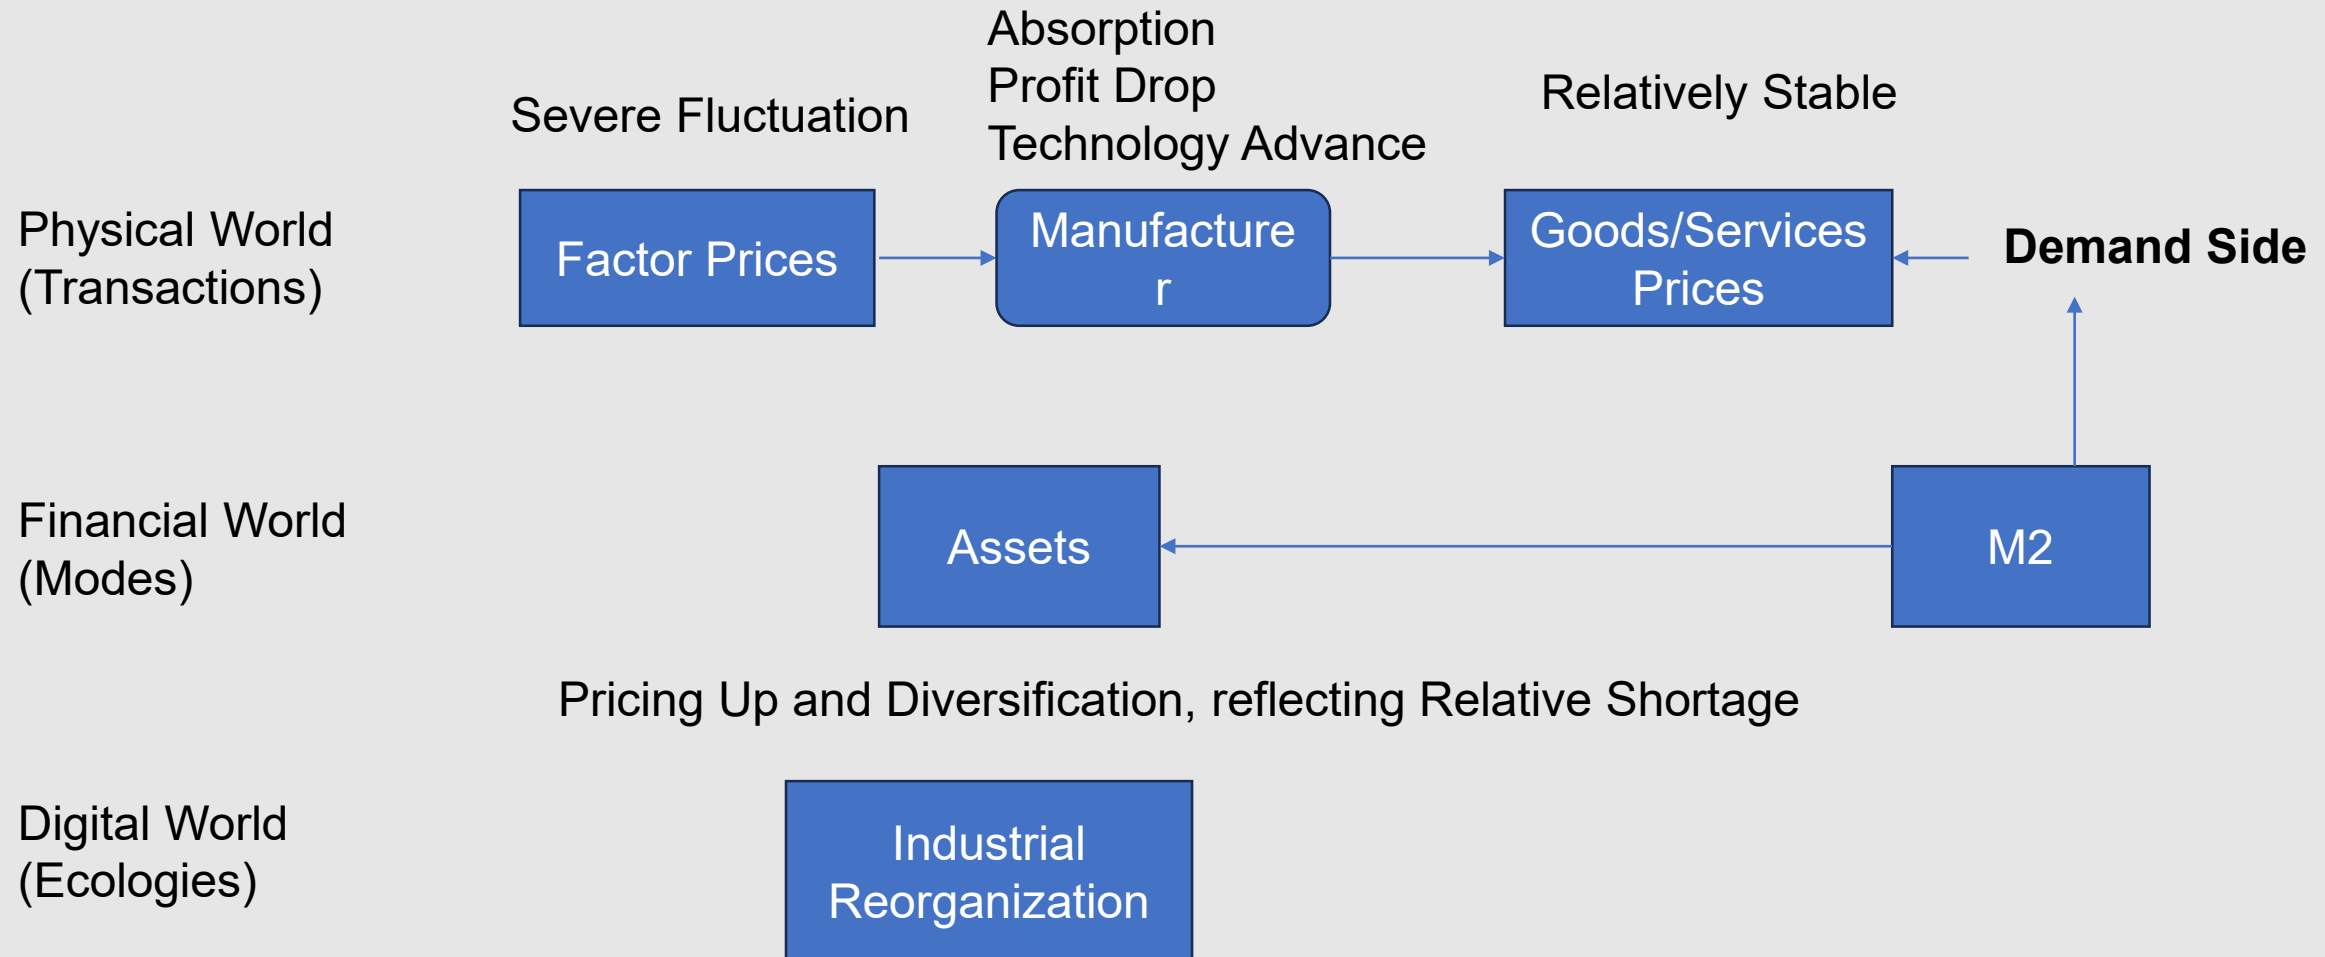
Severe Fluctuation

Absorption
Profit Drop
Technology Advance

Relatively Stable

Physical World
(Transactions)

Factor Prices

Manufacture
r

Goods/Services
Prices

**Demand Side**

Financial World
(Modes)

Assets

M2

Pricing Up and Diversification, reflecting Relative Shortage

Digital World
(Ecologies)

Industrial
Reorganization